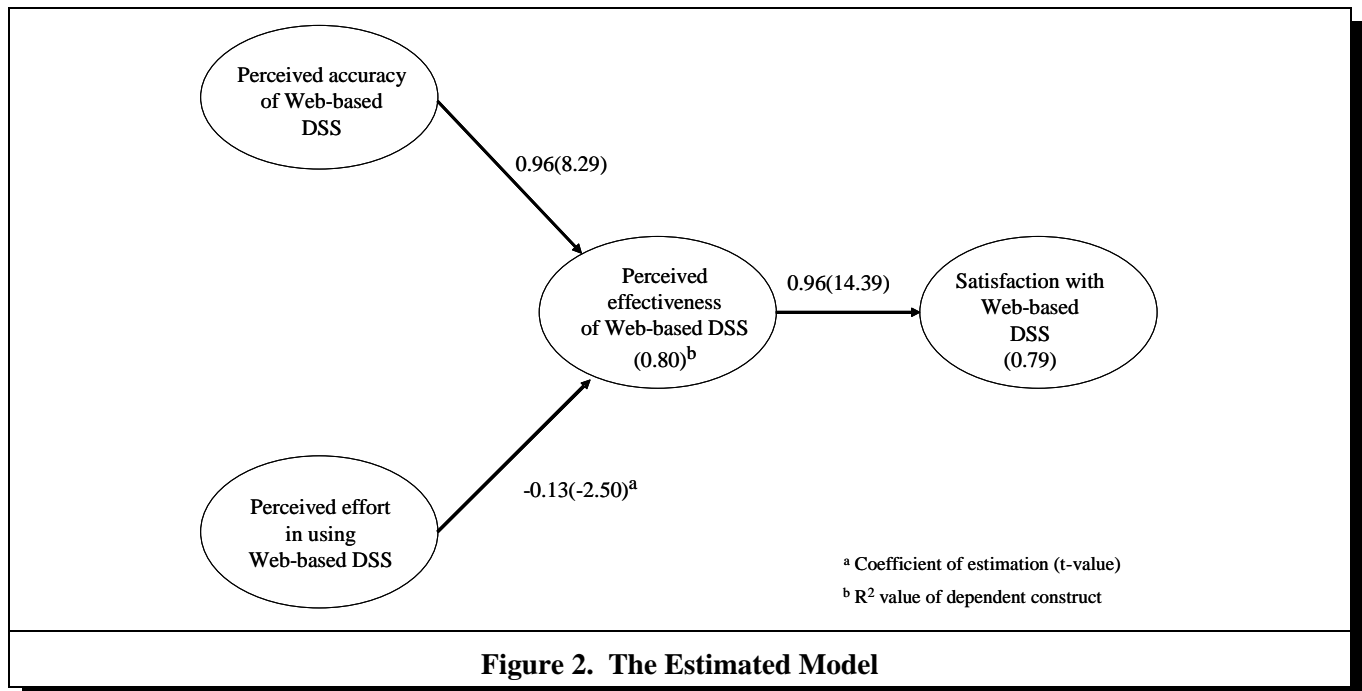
Perceived accuracy of Web-based DSS

0.96(8.29)

Perceived effectiveness of Web-based DSS $(0.80)^{b}$

0.96(14.39)

Satisfaction with Web-based DSS (0.79)

Perceived effort in using Web-based DSS

$-0.13(-2.50)^{a}$

$^{a}$ Coefficient of estimation (t-value)

$^{b}$ $R^2$ value of dependent construct

Figure 2. The Estimated Model